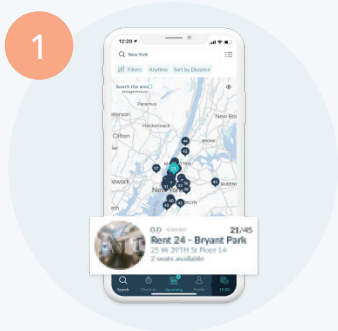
1

12:29

New York

Filters Anytime Sort by Distance

Search this area

Paramus

New Ro

Clifton

Newark

QUEENS

0.0

21/45

Rent 24 - Bryant Park

25 W 39TH St floor 14

2 seats available

Search

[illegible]

Upcoming

Profile

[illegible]